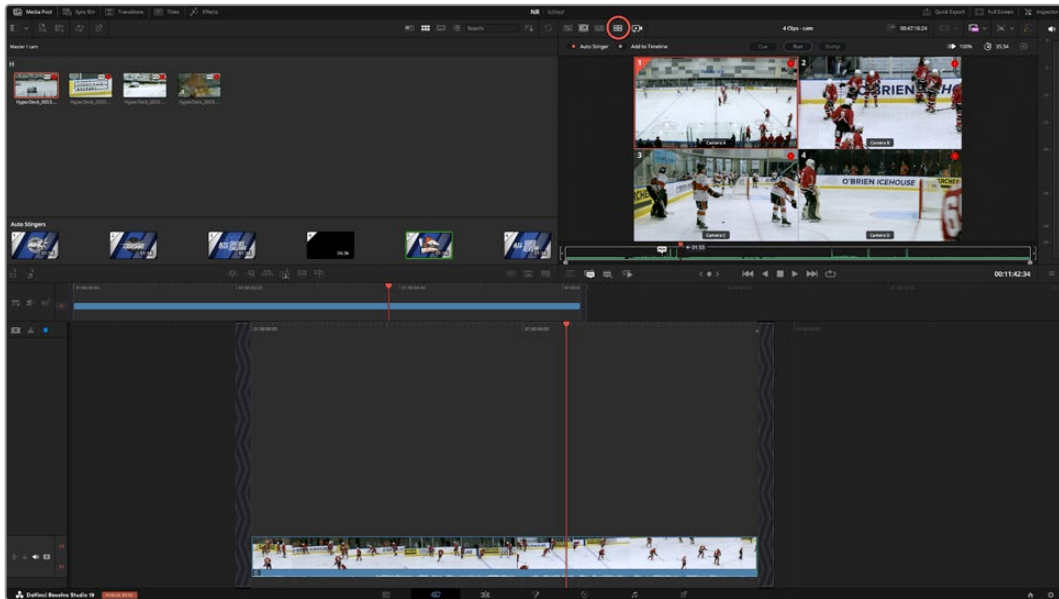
Media Pool | Sync Bin | Transitions | Titles | Effects

NR Edited

Quick Export | Full Screen | Inspector

Search

4 Clips - cam

00:47:16:24

Master / cam

Auto Stinger

Add to Timeline

Cue

Run

Bump

150%

35:34

H

HyperDeck_2023...

HyperDeck_2023...

HyperDeck_2023...

HyperDeck_2023...

1

2

3

4

Camera A

Camera B

Camera C

Camera D

O'BRIEN ICEHOUSE

Auto Stingers

01:53

00:11:42:34

DaVinci Resolve Studio 19

PUBLIC BETA